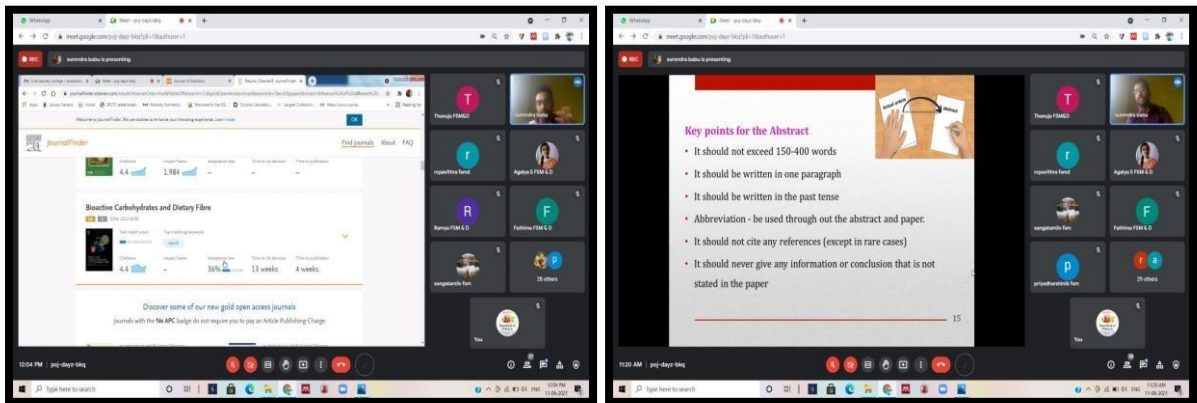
WhatsApp
Meet - poj-dayz-bkq
meet.google.com/poj-dayz-bkq?pli=1&authuser=1
REC
surendra babu is presenting
JournalFinder
Welcome to JournalFinder. We use cookies to enhance your browsing experience. Learn more
OK
Find journals
About
FAQ
CiteScore
Impact factor
Acceptance rate
Time to 1st decision
Time to publication
4.4
1.984
Bioactive Carbohydrates and Dietary Fibre
Text match score
Top matching keywords
CiteScore
Impact factor
Acceptance rate
Time to 1st decision
Time to publication
4.4
–
36%
13 weeks
4 weeks
Discover some of our new gold open access journals
Journals with the No APC badge do not require you to pay an Article Publishing Charge
Thanuja FSM&D
surendra babu
rupavithra fsmd
Agalya S FSM & D
Ramya FSM & D
Fathima FSM & D
sangatamilv fsm
28 others
You
12:04 PM | poj-dayz-bkq
Type here to search

WhatsApp
Meet - poj-dayz-bkq
meet.google.com/poj-dayz-bkq?pli=1&authuser=1
REC
surendra babu is presenting
Key points for the Abstract
It should not exceed 150-400 words
It should be written in one paragraph
It should be written in the past tense
Abbreviation - be used through out the abstract and paper.
It should not cite any references (except in rare cases)
It should never give any information or conclusion that is not stated in the paper
15
Abstract
Thanuja FSM&D
surendra babu
rupavithra fsmd
Agalya S FSM & D
sangatamilv fsm
Fathima FSM & D
priyadharshinib fsm
29 others
You
11:20 AM | poj-dayz-bkq
Type here to search